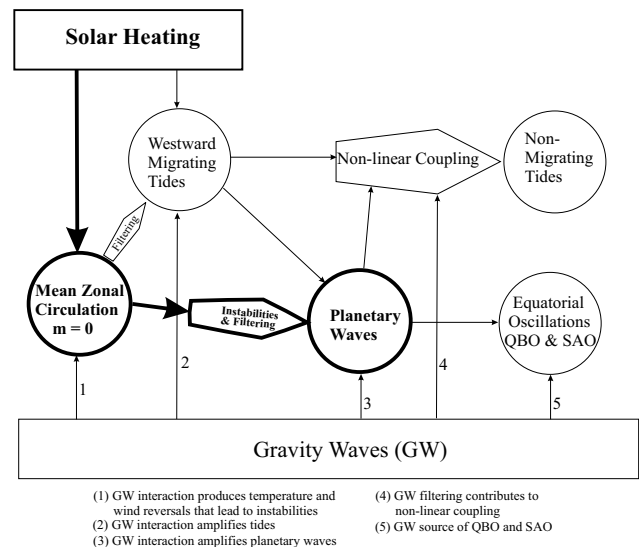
Solar Heating

Westward Migrating Tides

Non-linear Coupling

Non-Migrating Tides

Filtering

Mean Zonal Circulation m = 0

Instabilities & Filtering

Planetary Waves

Equatorial Oscillations QBO & SAO

1

2

3

4

5

Gravity Waves (GW)

(1) GW interaction produces temperature and wind reversals that lead to instabilities
(2) GW interaction amplifies tides
(3) GW interaction amplifies planetary waves

(4) GW filtering contributes to non-linear coupling
(5) GW source of QBO and SAO